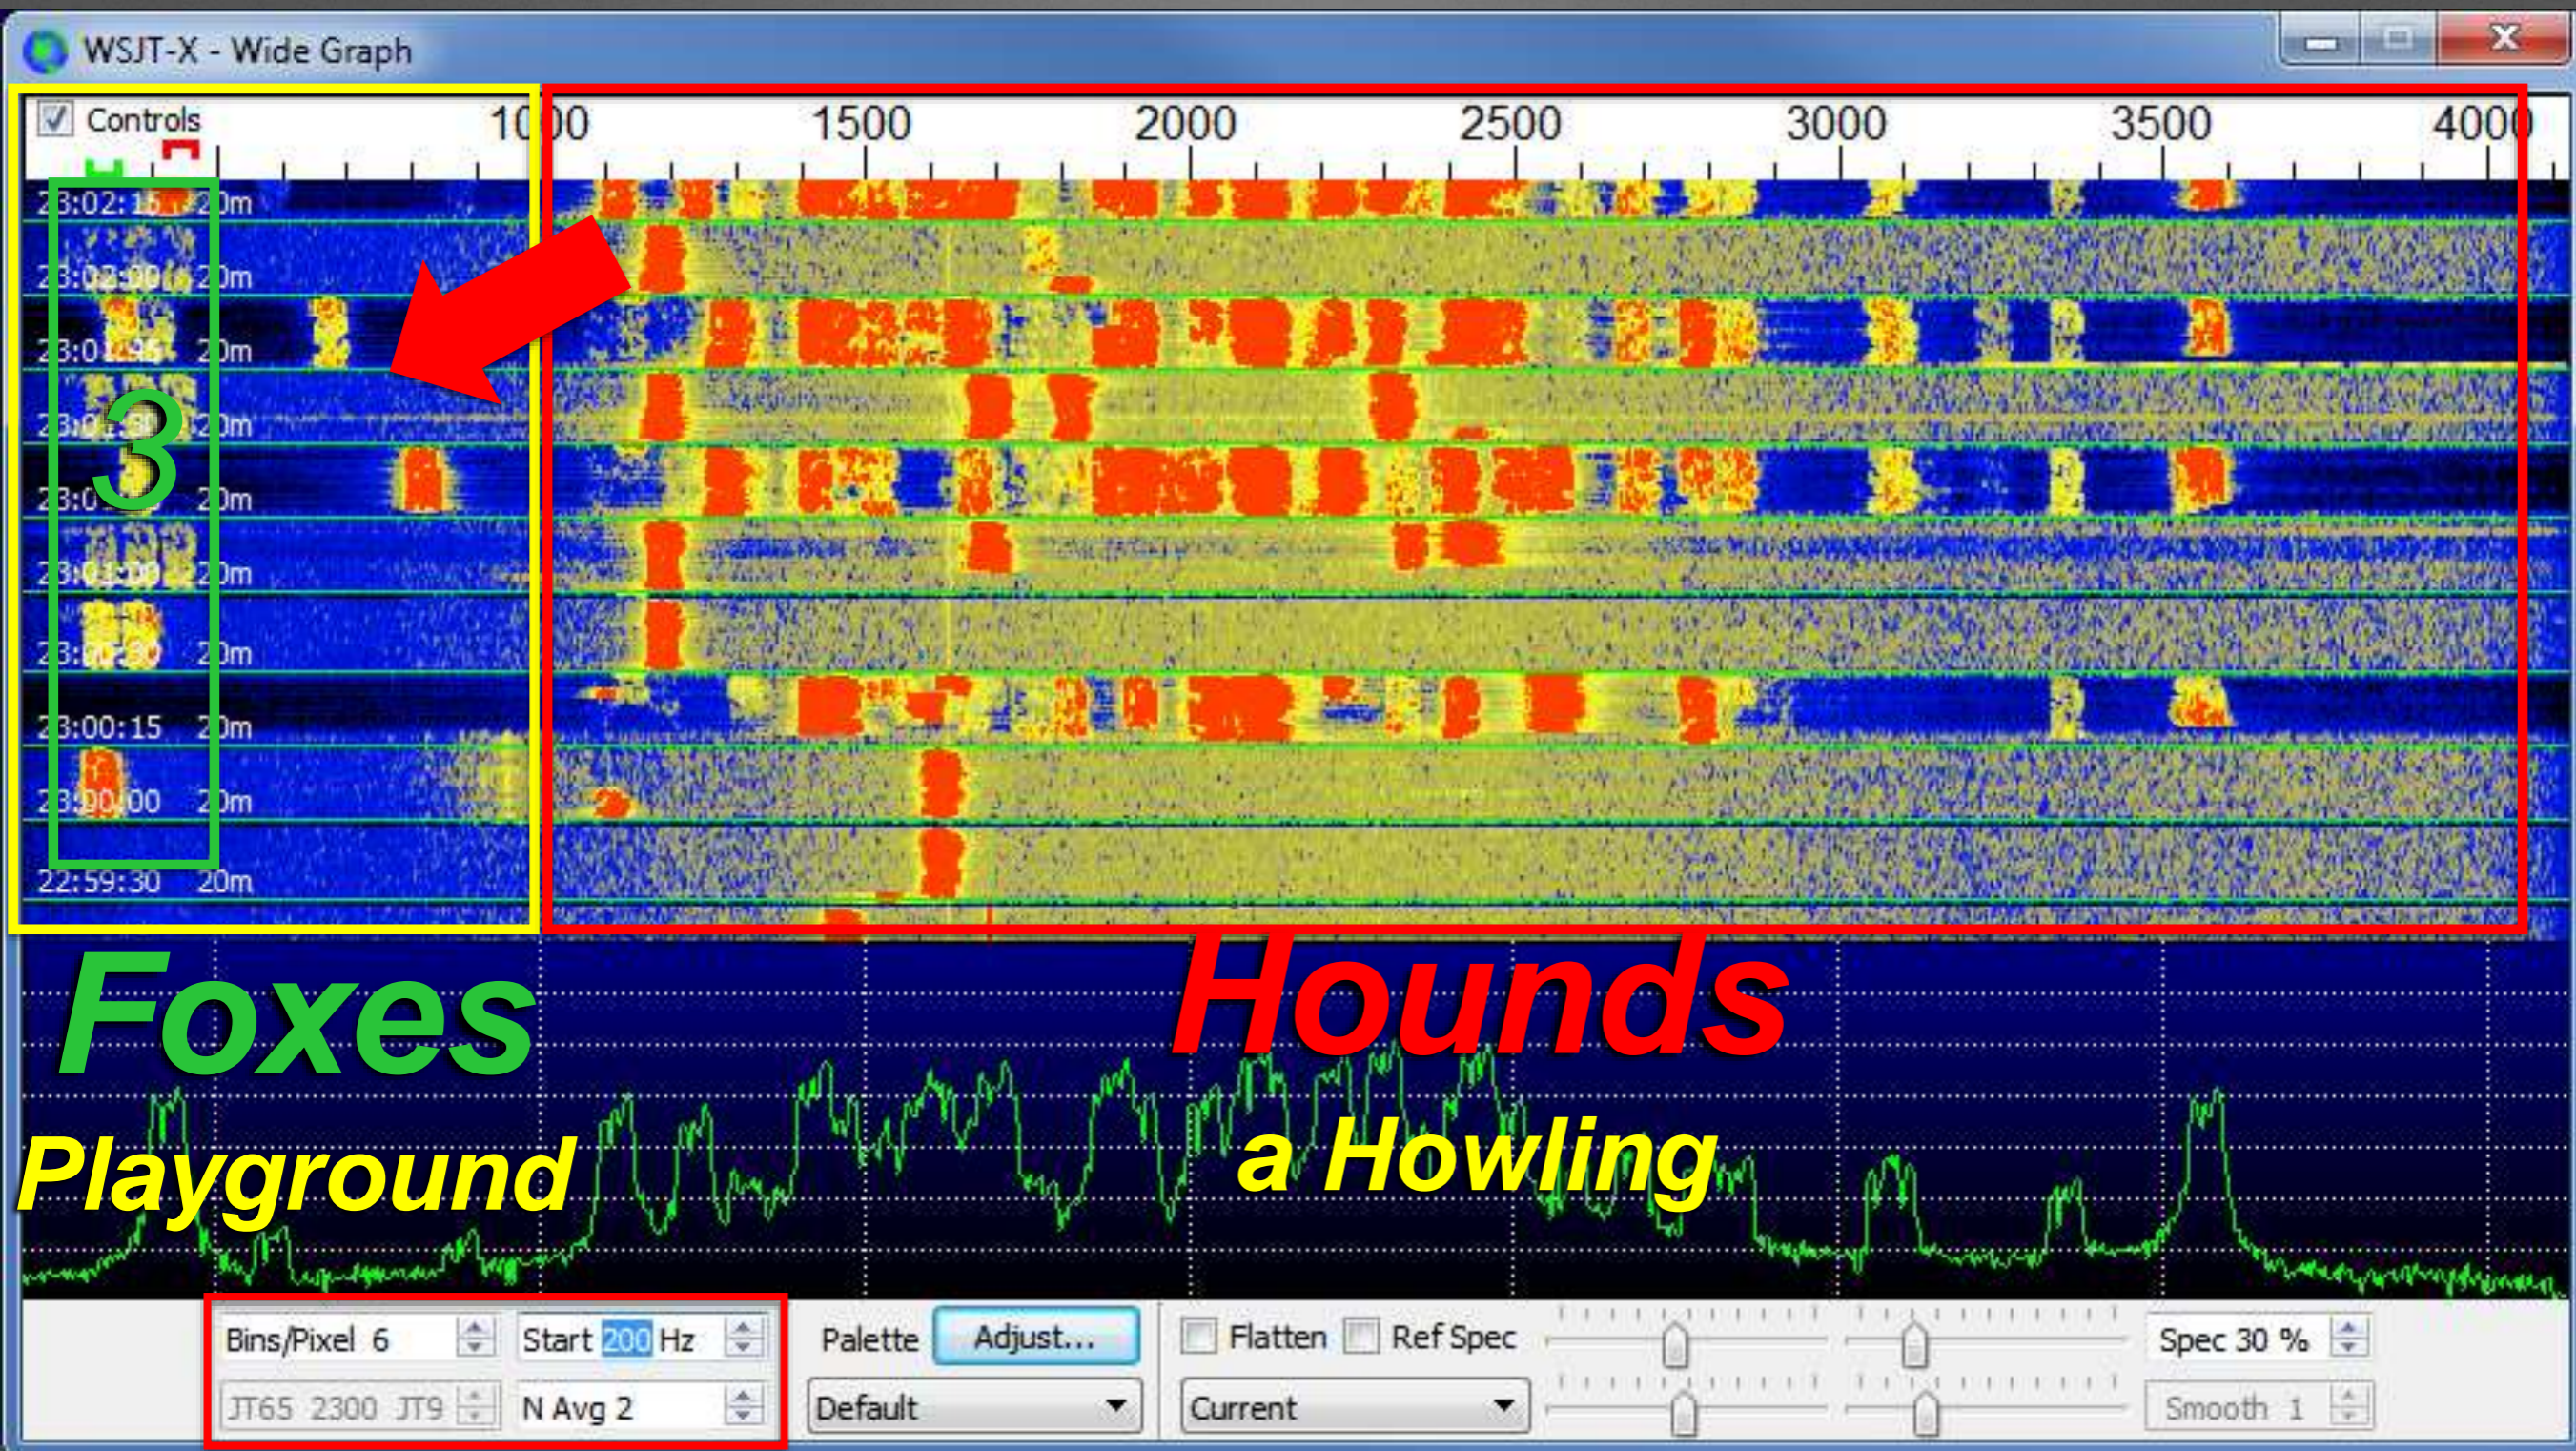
WSJT-X - Wide Graph

Controls

1000 1500 2000 2500 3000 3500 4000

23:02:15 20m
23:02:00 20m
23:01:45 20m
23:01:30 20m
23:0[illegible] 20m
23:01:00 20m
23:00:30 20m
23:00:15 20m
23:00:00 20m
22:59:30 20m

3

Foxes
Playground

Hounds
a Howling

Bins/Pixel 6
Start 200 Hz
Palette
Adjust...
Flatten
Ref Spec
Spec 30 %
JT65 2300 JT9
N Avg 2
Default
Current
Smooth 1